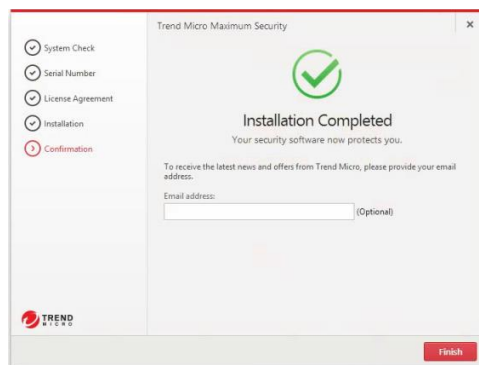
Trend Micro Maximum Security

×

System Check

Serial Number

License Agreement

Installation

Confirmation

Installation Completed

Your security software now protects you.

To receive the latest news and offers from Trend Micro, please provide your email address.

Email address:

(Optional)

TREND MICRO

Finish